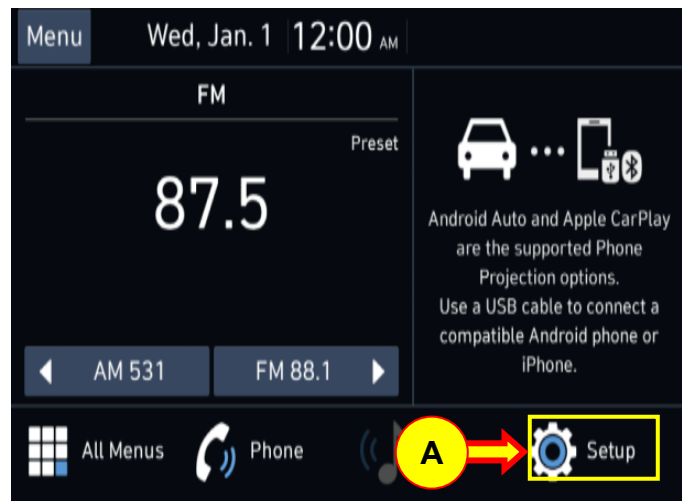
Menu Wed, Jan. 1 12:00 AM

FM

Preset

87.5

AM 531

FM 88.1

Android Auto and Apple CarPlay are the supported Phone Projection options.
Use a USB cable to connect a compatible Android phone or iPhone.

All Menus

Phone

A

Setup